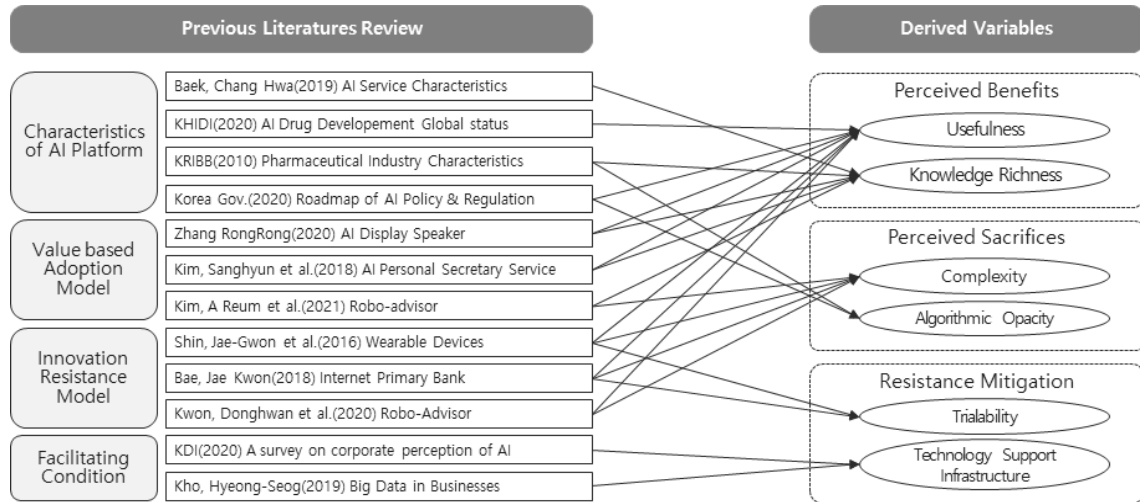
Previous Literatures Review

Derived Variables

Characteristics of AI Platform

Baek, Chang Hwa(2019) AI Service Characteristics

KHIDI(2020) AI Drug Developement Global status

KRIBB(2010) Pharmaceutical Industry Characteristics

Korea Gov.(2020) Roadmap of AI Policy & Regulation

Value based Adoption Model

Zhang RongRong(2020) AI Display Speaker

Kim, Sanghyun et al.(2018) AI Personal Secretary Service

Kim, A Reum et al.(2021) Robo-advisor

Innovation Resistance Model

Shin, Jae-Gwon et al.(2016) Wearable Devices

Bae, Jae Kwon(2018) Internet Primary Bank

Kwon, Donghwan et al.(2020) Robo-Advisor

Facilitating Condition

KDI(2020) A survey on corporate perception of AI

Kho, Hyeong-Seog(2019) Big Data in Businesses

Perceived Benefits

Usefulness

Knowledge Richness

Perceived Sacrifices

Complexity

Algorithmic Opacity

Resistance Mitigation

Trialability

Technology Support Infrastructure